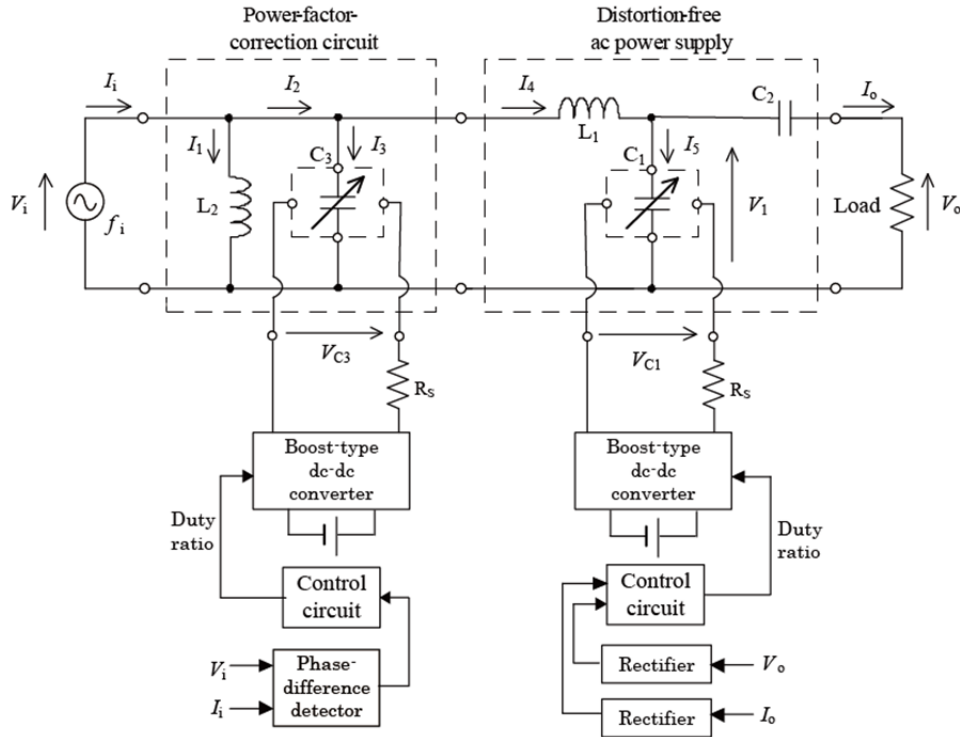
Power-factor-correction circuit

Distortion-free ac power supply

$I_i$

$I_2$

$I_1$

$C_3$

$I_3$

$L_2$

$V_i$

$f_i$

$I_4$

$L_1$

$C_2$

$I_o$

$C_1$

$I_5$

$V_1$

Load

$V_o$

$V_{C3}$

$R_S$

$V_{C1}$

$R_S$

Boost-type dc-dc converter

Boost-type dc-dc converter

Duty ratio

Duty ratio

Control circuit

Control circuit

$V_i$

$I_i$

Phase-difference detector

Rectifier

$V_o$

Rectifier

$I_o$